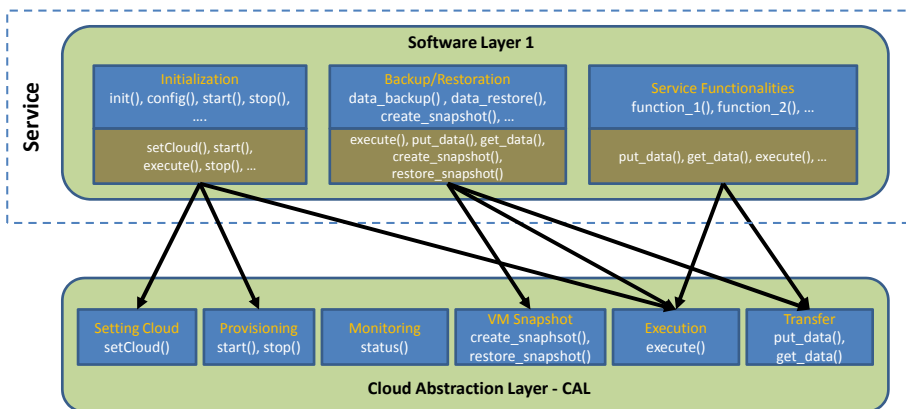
Service

Software Layer 1

Initialization
init(), config(), start(), stop(), ….

setCloud(), start(), execute(), stop(), …

Backup/Restoration
data_backup() , data_restore(), create_snapshot(), …

execute(), put_data(), get_data(), create_snapshot(), restore_snapshot()

Service Functionalities
function_1(), function_2(), …

put_data(), get_data(), execute(), …

Setting Cloud
setCloud()

Provisioning
start(), stop()

Monitoring
status()

VM Snapshot
create_snaphsot(), restore_snapshot()

Execution
execute()

Transfer
put_data(), get_data()

Cloud Abstraction Layer - CAL